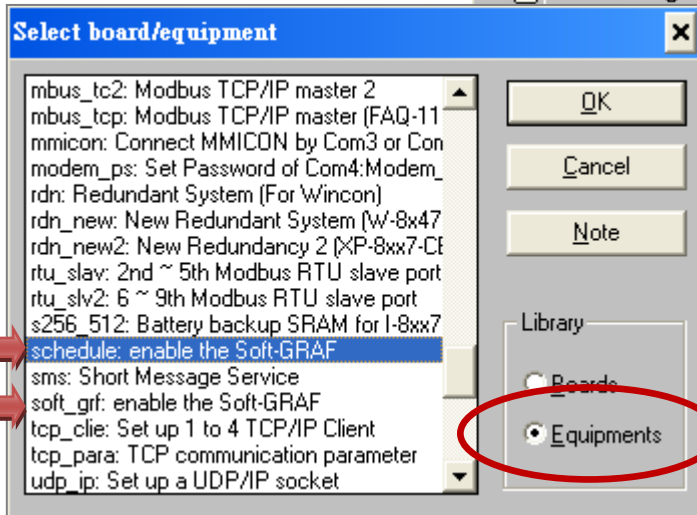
Select board/equipment

mbus_tc2: Modbus TCP/IP master 2
mbus_tcp: Modbus TCP/IP master (FAQ-11
mmicon: Connect MMICON by Com3 or Con
modem_ps: Set Password of Com4:Modem_
rdn: Redundant System (For Wincon)
rdn_new: New Redundant System (W-8x47
rdn_new2: New Redundancy 2 (XP-8xx7-CE
rtu_slav: 2nd ~ 5th Modbus RTU slave port
rtu_slv2: 6 ~ 9th Modbus RTU slave port
s256_512: Battery backup SRAM for I-8xx7
schedule: enable the Soft-GRAF
sms: Short Message Service
soft_grf: enable the Soft-GRAF
tcp_clie: Set up 1 to 4 TCP/IP Client
tcp_para: TCP communication parameter
udp_ip: Set up a UDP/IP socket

OK
Cancel
Note

Library
Boards
Equipments